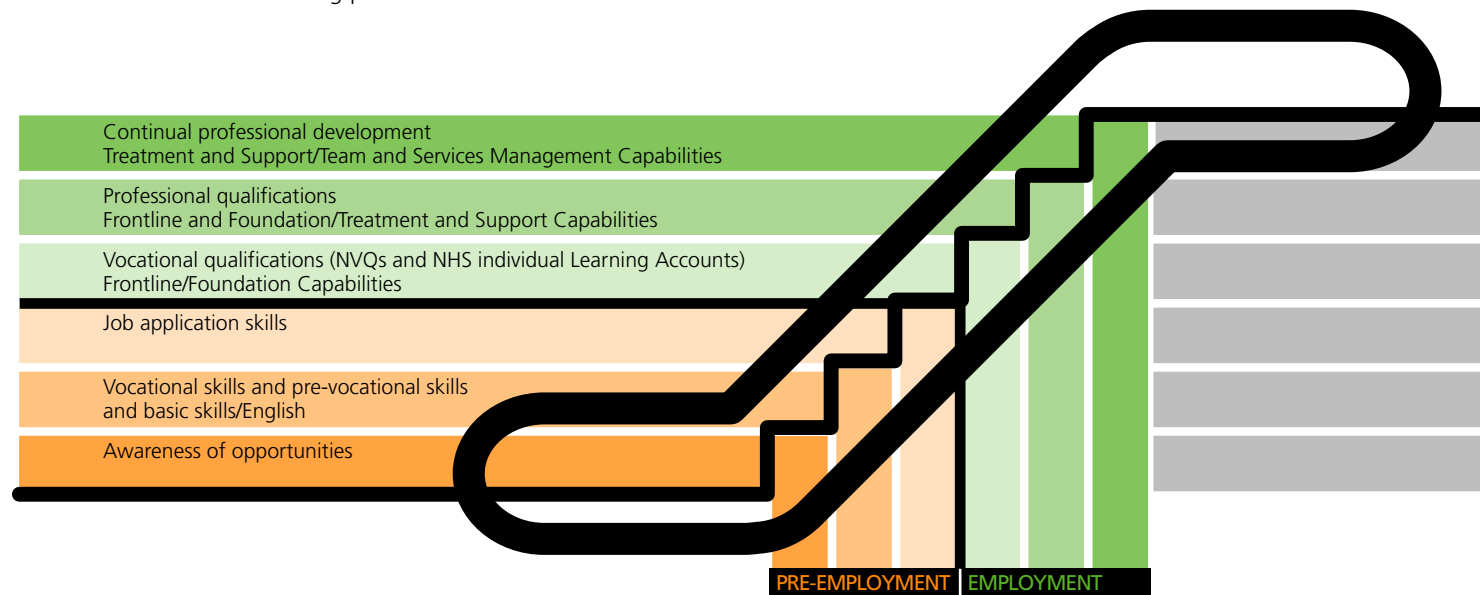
Continual professional development
Treatment and Support/Team and Services Management Capabilities

Professional qualifications
Frontline and Foundation/Treatment and Support Capabilities

Vocational qualifications (NVQs and NHS individual Learning Accounts)
Frontline/Foundation Capabilities

Job application skills

Vocational skills and pre-vocational skills
and basic skills/English

Awareness of opportunities

PRE-EMPLOYMENT EMPLOYMENT